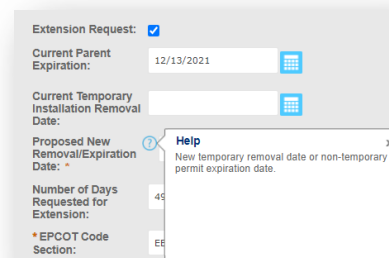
Extension Request:

Current Parent Expiration: 12/13/2021

Current Temporary Installation Removal Date:

Proposed New Removal/Expiration Date: *

Help
New temporary removal date or non-temporary permit expiration date.

Number of Days Requested for Extension: 49

* EPCOT Code Section: EE